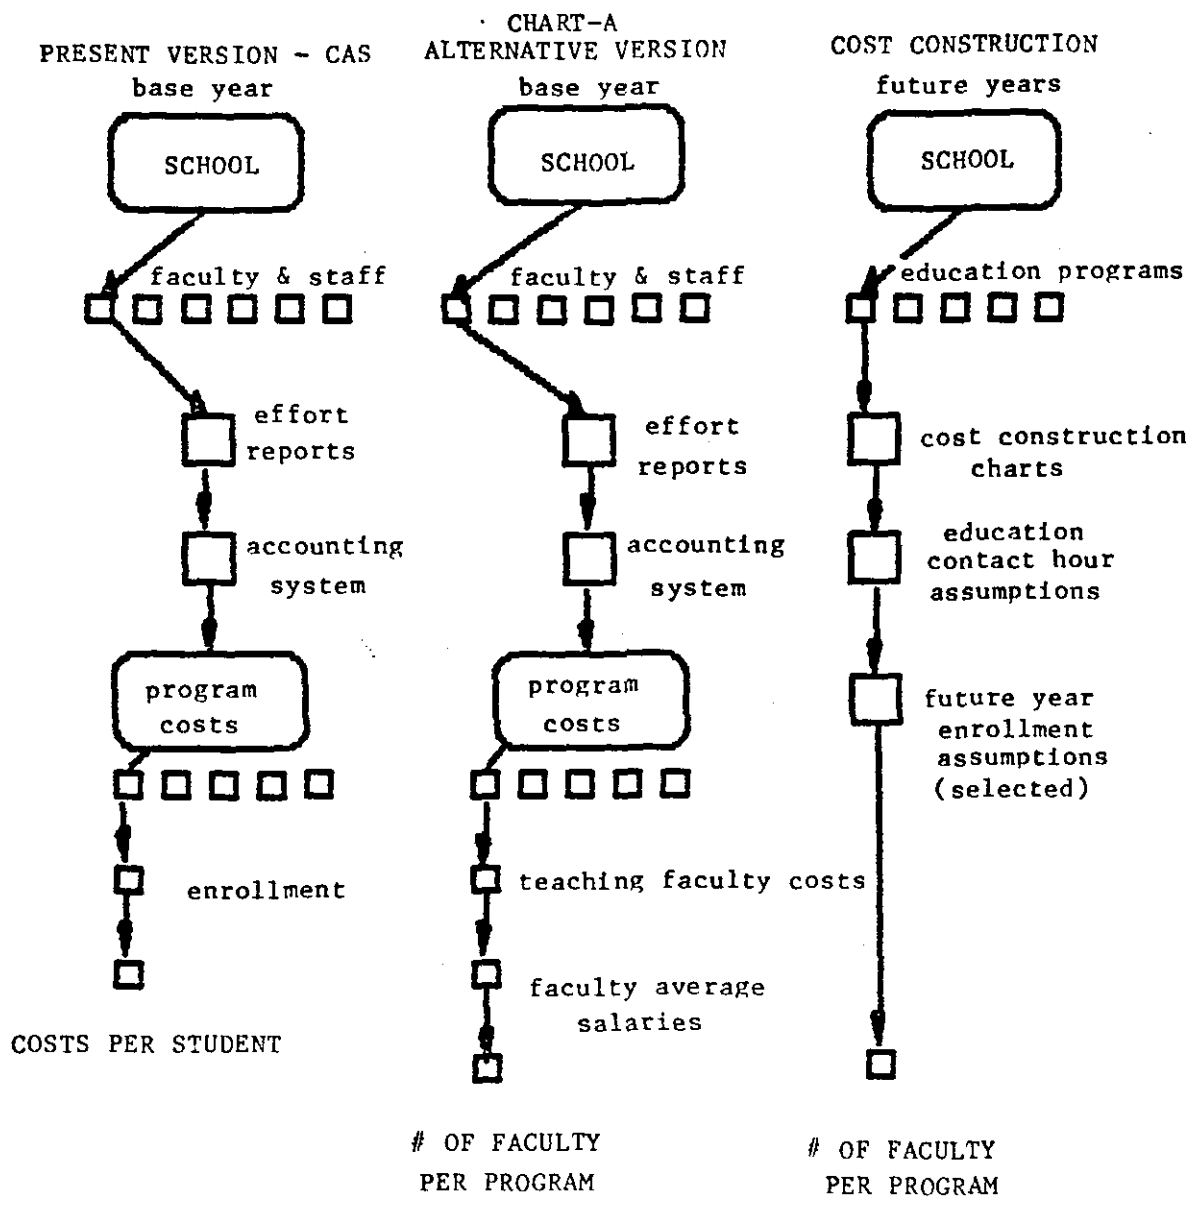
CHART-A

PRESENT VERSION - CAS
base year

SCHOOL

faculty & staff

effort reports

accounting system

program costs

enrollment

COSTS PER STUDENT

ALTERNATIVE VERSION
base year

SCHOOL

faculty & staff

effort reports

accounting system

program costs

teaching faculty costs

faculty average salaries

# OF FACULTY PER PROGRAM

COST CONSTRUCTION
future years

SCHOOL

education programs

cost construction charts

education contact hour assumptions

future year enrollment assumptions (selected)

# OF FACULTY PER PROGRAM